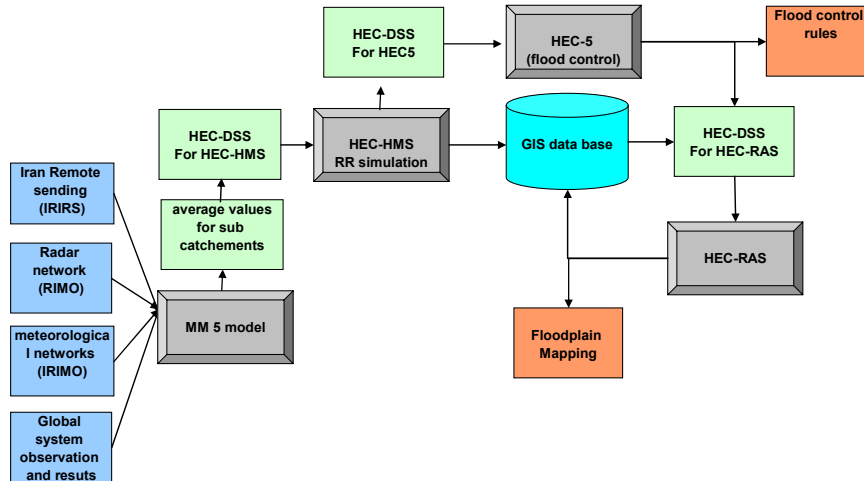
HEC-DSS
For HEC5

HEC-5
(flood control)

Flood control rules

HEC-DSS
For HEC-HMS

HEC-HMS
RR simulation

GIS data base

HEC-DSS
For HEC-RAS

Iran Remote sending (IRIRS)

average values for sub catchements

HEC-RAS

Radar network (RIMO)

MM 5 model

meteorological networks (IRIMO)

Floodplain Mapping

Global system observation and resuts